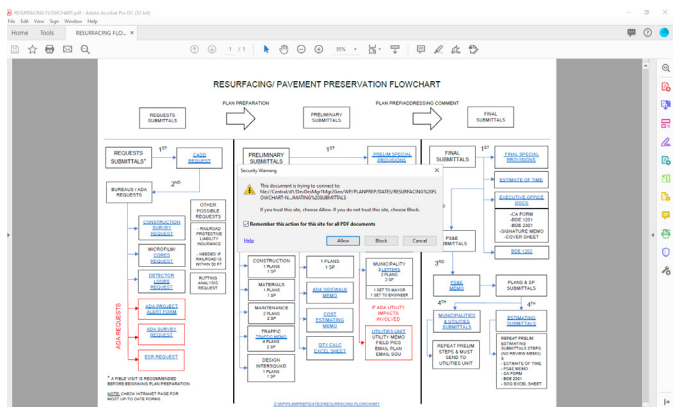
RESURFACING FLOWCHART.pdf - Adobe Acrobat Pro DC (32-bit)
File Edit View Sign Window Help
Home Tools RESURFACING FLO... ×
1 / 1 35%

RESURFACING/ PAVEMENT PRESERVATION FLOWCHART

PLAN PREPARATION
PLAN PREP/ADDRESSING COMMENT

REQUESTS SUBMITTALS
PRELIMINARY SUBMITTALS
FINAL SUBMITTALS

REQUESTS SUBMITTALS*
1ST
CADD REQUESTS
2ND
BUREAUS / ADA REQUESTS
OTHER POSSIBLE REQUESTS
- RAILROAD PROTECTIVE LIABILITY INSURANCE
- NEEDED IF RAILROAD IS WITHIN 50 FT
CONSTRUCTION SURVEY REQUEST
MICROPLAN/ CORES REQUEST
DETECTOR LOOPS REQUEST
RUTTING ANALYSIS REQUEST
ADA REQUESTS
ADA PROJECT ALERT FORM
ADA SURVEY REQUEST
EOR REQUEST
* A FIELD VISIT IS RECOMMENDED BEFORE BEGINNING PLAN PREPARATION.
NOTE: CHECK INTRANET PAGE FOR MOST UP-TO-DATE FORMS

PRELIMINARY SUBMITTALS
1ST
PRELIM SPECIAL PROVISIONS
CONSTRUCTION 1 PLANS 1 SP
MATERIALS 1 PLANS 1 SP
MAINTENANCE 2 PLANS 2 SP
TRAFFIC TRAFFIC LOOPS 4 PLANS 3 SP
DESIGN INTERSQUAD 1 PLANS 1 SP
1 PLANS 1 SP
ADA SIDEWALK MEMO
COST ESTIMATING MEMO
CITY CALC EXCEL SHEET
MUNICIPALITY LETTERS 2 PLANS 2 SP
1 SET TO MAYOR 1 SET TO ENGINEER
IF ADA UTILITY IMPACTS INVOLVED
UTILITIES UNIT UTILITY MEMO FIELD PICS EMAIL PLAN EMAIL SOU

Security Warning
This document is trying to connect to:
file:///Central/VI/DocDesMgr/Mgr/User/WP/PLANPREP/DATES/RESURFACING%20FLOWCHART-N...WATING%20SUBMITTALS
If you trust this site, choose Allow. If you do not trust this site, choose Block.
Remember this action for this site for all PDF documents
Help
Allow Block Cancel

FINAL SUBMITTALS
1ST
FINAL SPECIAL PROVISIONS
ESTIMATE OF TIME
EXECUTIVE OFFICE DOCS
-CA FORM
-BDE 1201
-BDE 2301
-SIGNATURE MEMO
-COVER SHEET
BDE 1202
3RD
PS&E MEMO
PLANS & SP SUBMITTALS
4TH
MUNICIPALITIES & UTILITIES SUBMITTALS
4TH
ESTIMATING SUBMITTALS
REPEAT PRELIM STEPS & MUST SEND TO UTILITIES UNIT
REPEAT PRELIM ESTIMATING SUBMITTALS STEPS (NO REVIEW MEMO) &
- ESTIMATE OF TIME
- PS&E MEMO
- CA FORM
- BDE 2301
- SOQ EXCEL SHEET

G:\WP\PLANPREP\DATES\RESURFACING FLOWCHART